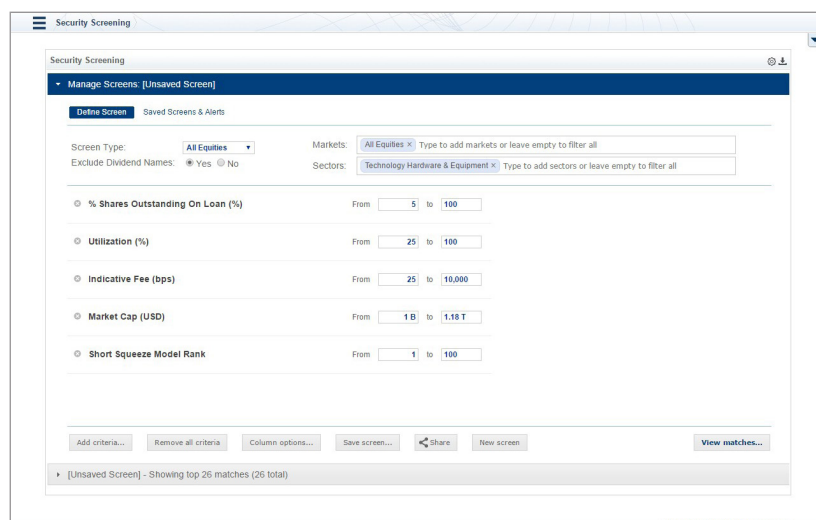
Security Screening

Security Screening

Manage Screens: [Unsaved Screen]

Define Screen Saved Screens & Alerts

Screen Type: All Equities

Exclude Dividend Names: Yes No

Markets: All Equities × Type to add markets or leave empty to filter all

Sectors: Technology Hardware & Equipment × Type to add sectors or leave empty to filter all

% Shares Outstanding On Loan (%) From 5 to 100

Utilization (%) From 25 to 100

Indicative Fee (bps) From 25 to 10,000

Market Cap (USD) From 1 B to 1.18 T

Short Squeeze Model Rank From 1 to 100

Add criteria... Remove all criteria Column options... Save screen... Share New screen View matches...

[Unsaved Screen] - Showing top 26 matches (26 total)